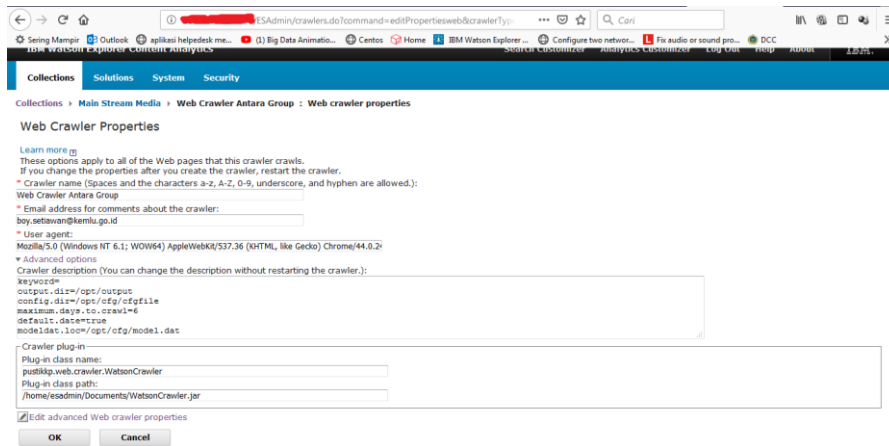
ESAdmin/crawlers.do?command=editPropertiesweb&crawlerTyp

Cari

Sering Mampir  Outlook  aplikasi helpedesk me...  (1) Big Data Animatio...  Centos  Home  IBM Watson Explorer ...  Configure two networ...  Fix audio or sound pro...  DCC

IBM Watson Explorer Content Analytics  Search Customizer  Analytics Customizer  Log Out  Help  About  IBM.

Collections  Solutions  System  Security

Collections › Main Stream Media › Web Crawler Antara Group : Web crawler properties

Web Crawler Properties

Learn more
These options apply to all of the Web pages that this crawler crawls.
If you change the properties after you create the crawler, restart the crawler.

* Crawler name (Spaces and the characters a-z, A-Z, 0-9, underscore, and hyphen are allowed.):
Web Crawler Antara Group

* Email address for comments about the crawler:
boy.setiawan@kemlu.go.id

* User agent:
Mozilla/5.0 (Windows NT 6.1; WOW64) AppleWebKit/537.36 (KHTML, like Gecko) Chrome/44.0.2

▾ Advanced options
Crawler description (You can change the description without restarting the crawler.):
keyword=
output.dir=/opt/output
config.dir=/opt/cfg/cfgfile
maximum.days.to.crawl=6
default.date=true
modeldat.loc=/opt/cfg/model.dat

Crawler plug-in
Plug-in class name:
pustikkp.web.crawler.WatsonCrawler
Plug-in class path:
/home/esadmin/Documents/WatsonCrawler.jar

Edit advanced Web crawler properties

OK  Cancel